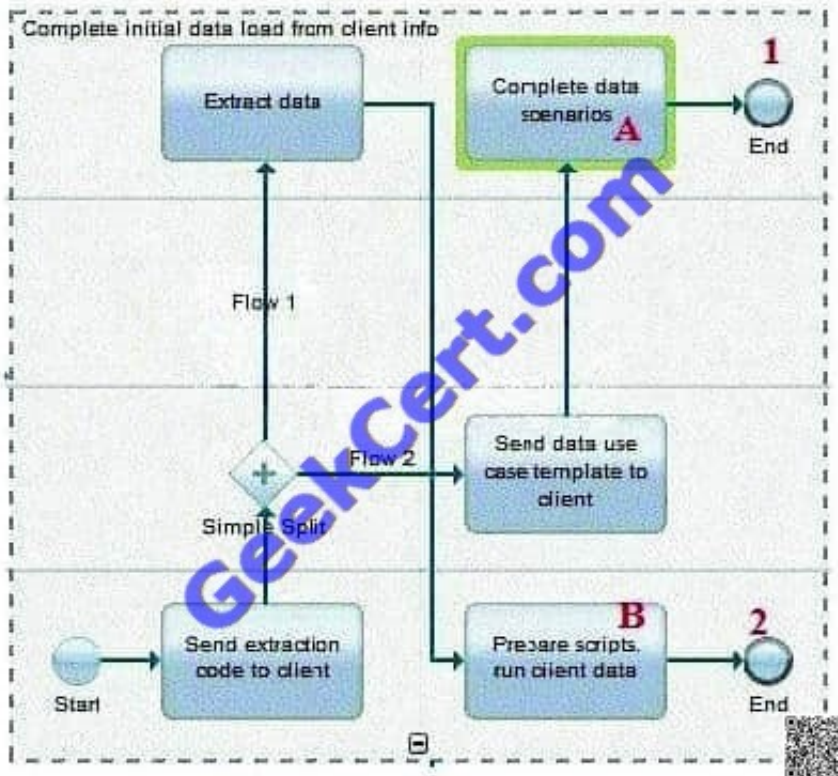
Complete initial data load from client info

Extract data

Complete data scenarios

A

1

End

Flow 1

Flow 2

Send data use case template to client

Simple Split

B

2

Start

Send extraction code to client

Prepare scripts, run client data

End

Geekcert.com